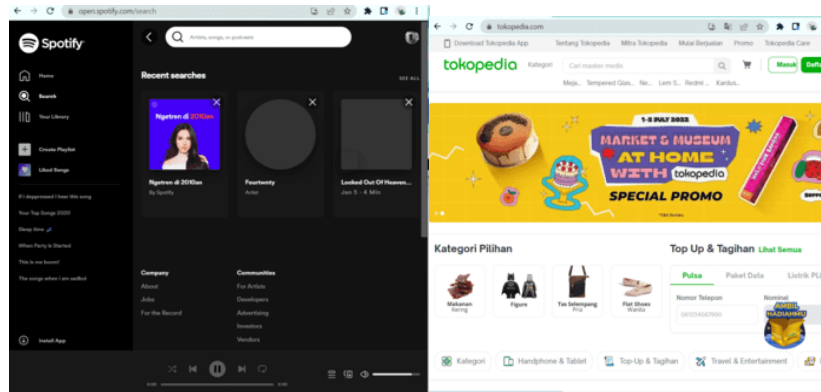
open.spotify.com/search

Spotify

Artists, songs, or podcasts

Home
Search
Your Library
Create Playlist
Liked Songs

If i deppressed I hear this song
Your Top Songs 2020
Sleep time
When Party is Started
This is me boom!
The songs when i am sadbot

Install App

Recent searches
SEE ALL

Ngetren di 2010an
Ngetren di 2010an
By Spotify

Fourtwnty
Artist

Looked Out Of Heaven...
Jan 5 • 4 Min

Company
About
Jobs
For the Record

Communities
For Artists
Developers
Advertising
Investors
Vendors

tokopedia.com

Download Tokopedia App
Tentang Tokopedia
Mitra Tokopedia
Mulai Berjualan
Promo
Tokopedia Care

tokopedia
Kategori
Cari masker medis
Masuk
Daftar
Meja... Tempered Glas... Ne... Lem S... Redmi ... Kardus...

1-5 JULY 2022
MARKET & MUSEUM
AT HOME
WITH tokopedia
SPECIAL PROMO

Kategori Pilihan
Makanan Kering
Figure
Tas Selempang Pria
Flat Shoes Wanita

Top Up & Tagihan
Lihat Semua
Pulsa
Paket Data
Listrik PLN
Nomor Telepon
Nominal
0812345678

AMBIL HADIAHMU

Kategori
Handphone & Tablet
Top-Up & Tagihan
Travel & Entertainment